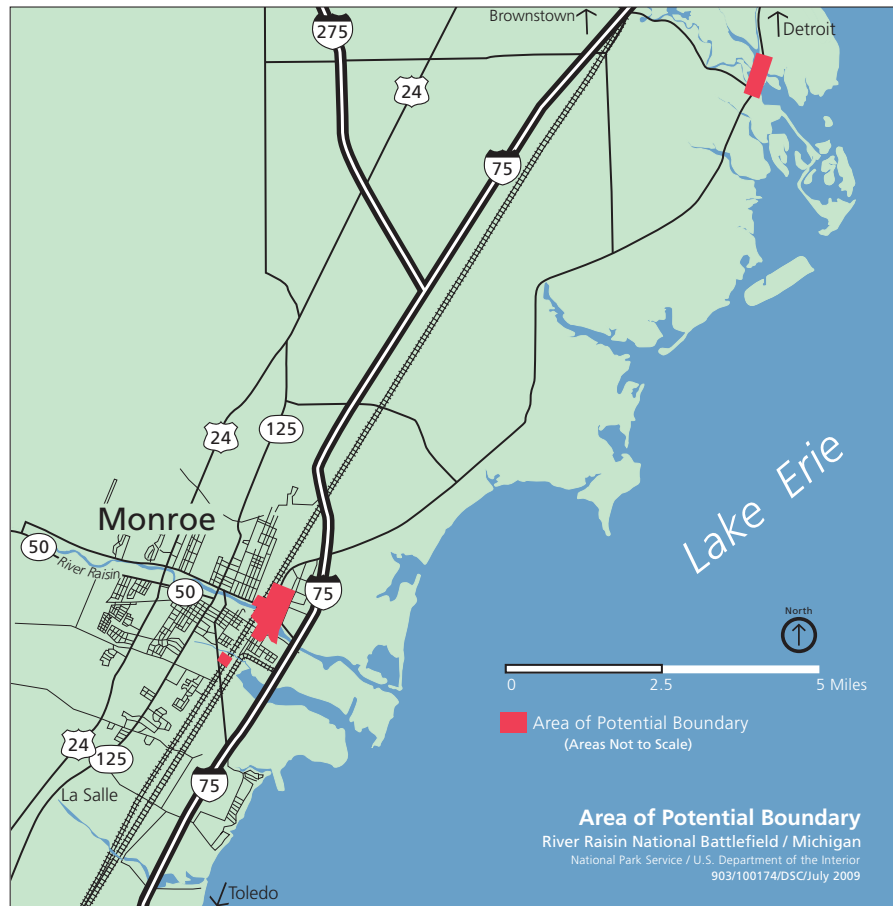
275
Brownstown
Detroit
24
75
Lake Erie
24
125
Monroe
50
River Raisin
50
75
North
0
2.5
5 Miles
Area of Potential Boundary
(Areas Not to Scale)
24
125
La Salle
75
Toledo
Area of Potential Boundary
River Raisin National Battlefield / Michigan
National Park Service / U.S. Department of the Interior
903/100174/DSC/July 2009